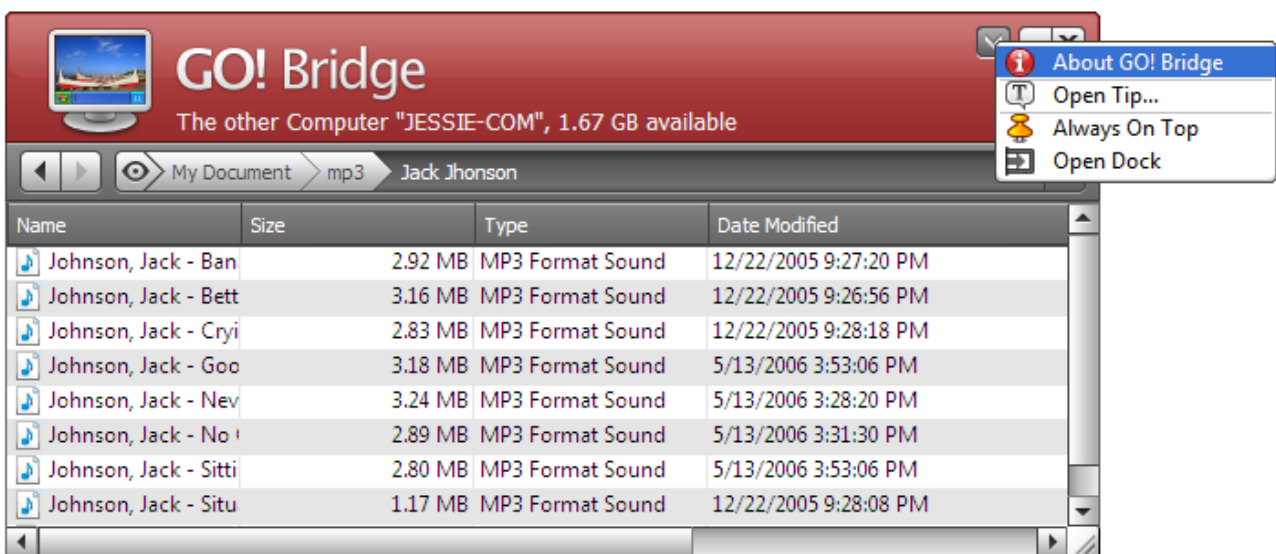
GO! Bridge

The other Computer "JESSIE-COM", 1.67 GB available

About GO! Bridge
Open Tip...
Always On Top
Open Dock

My Document > mp3 > Jack Jhonson

| Name | Size | Type | Date Modified |
|---|---|---|---|
| Johnson, Jack - Ban | 2.92 MB | MP3 Format Sound | 12/22/2005 9:27:20 PM |
| Johnson, Jack - Bett | 3.16 MB | MP3 Format Sound | 12/22/2005 9:26:56 PM |
| Johnson, Jack - Cryi | 2.83 MB | MP3 Format Sound | 12/22/2005 9:28:18 PM |
| Johnson, Jack - Goo | 3.18 MB | MP3 Format Sound | 5/13/2006 3:53:06 PM |
| Johnson, Jack - Nev | 3.24 MB | MP3 Format Sound | 5/13/2006 3:28:20 PM |
| Johnson, Jack - No | 2.89 MB | MP3 Format Sound | 5/13/2006 3:31:30 PM |
| Johnson, Jack - Sitti | 2.80 MB | MP3 Format Sound | 5/13/2006 3:53:06 PM |
| Johnson, Jack - Situ | 1.17 MB | MP3 Format Sound | 12/22/2005 9:28:08 PM |